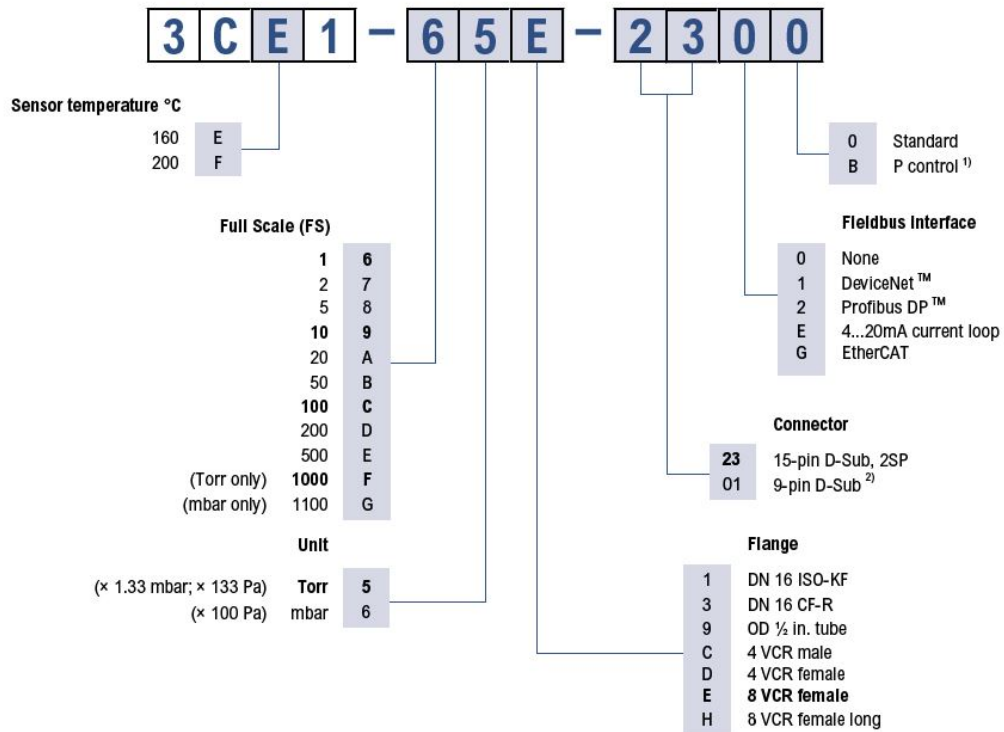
3 C E 1 – 6 5 E – 2 3 0 0

Sensor temperature °C
160 E
200 F

Full Scale (FS)
1 6
2 7
5 8
10 9
20 A
50 B
100 C
200 D
500 E
(Torr only) 1000 F
(mbar only) 1100 G

Unit
(× 1.33 mbar; × 133 Pa) Torr 5
(× 100 Pa) mbar 6

0 Standard
B P control $^{1)}$

Fieldbus Interface
0 None
1 DeviceNet ™
2 Profibus DP ™
E 4...20mA current loop
G EtherCAT

Connector
23 15-pin D-Sub, 2SP
01 9-pin D-Sub $^{2)}$

Flange
1 DN 16 ISO-KF
3 DN 16 CF-R
9 OD ½ in. tube
C 4 VCR male
D 4 VCR female
E 8 VCR female
H 8 VCR female long